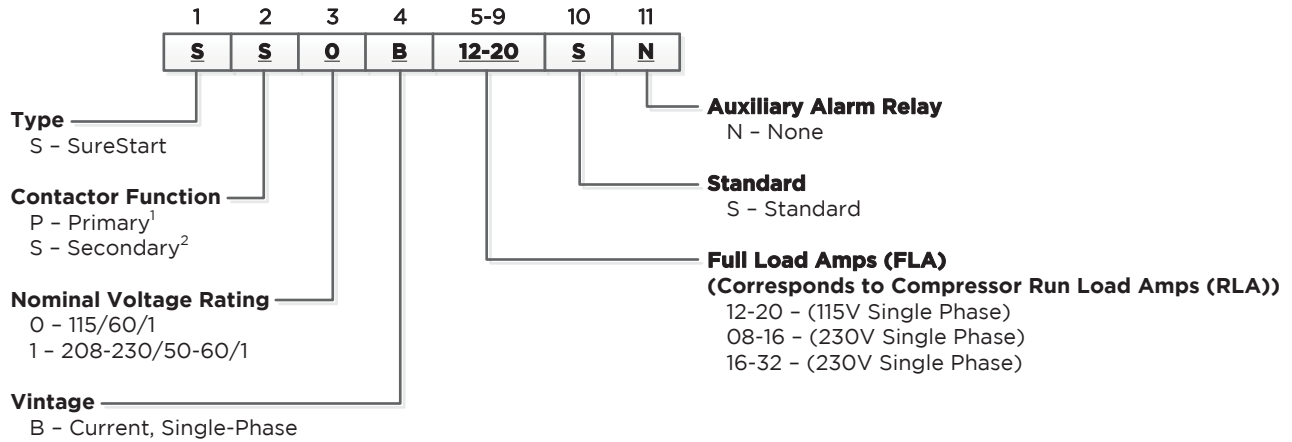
| 1 | 2 | 3 | 4 | 5-9 | 10 | 11 |
|---|---|---|---|---|---|---|
| S | S | 0 | B | 12-20 | S | N |

**Type**
S – SureStart

**Contactor Function**
P – Primary$^1$
S – Secondary$^2$

**Nominal Voltage Rating**
0 – 115/60/1
1 – 208-230/50-60/1

**Vintage**
B – Current, Single-Phase

**Auxiliary Alarm Relay**
N – None

**Standard**
S – Standard

**Full Load Amps (FLA)**
**(Corresponds to Compressor Run Load Amps (RLA))**
12-20 – (115V Single Phase)
08-16 – (230V Single Phase)
16-32 – (230V Single Phase)